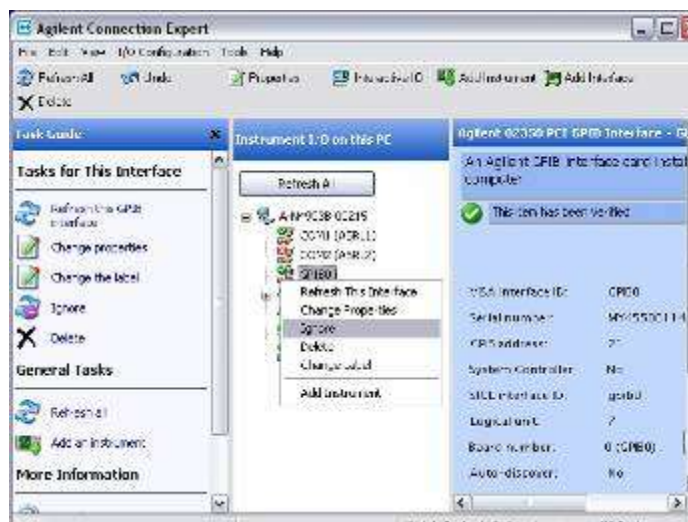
Agilent Connection Expert

File Edit View I/O Configuration Tools Help

Refresh All Undo Properties Interactive IO Add Instrument Add Interface

Delete

Task Guide

Tasks for This Interface

Refresh this GPIB interface

Change properties

Change the label

Ignore

Delete

General Tasks

Refresh all

Add an instrument

More Information

Instrument I/O on this PC

Refresh All

A-MY9038-00215

COM1 (ASRL1)

COM2 (ASRL2)

GPIB0

Refresh This Interface

Change Properties

Ignore

Delete

Change Label

Add Instrument

Agilent 82350 PCI GPIB Interface - G

An Agilent GPIB interface card install computer

This item has been verified

VISA interface ID: GPIB0

Serial number: MY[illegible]

GPIB address: 21

System Controller: No

SICL interface ID: gpib0

Logical unit: 7

Board number: 0 (GPIB0)

Auto-discover: No